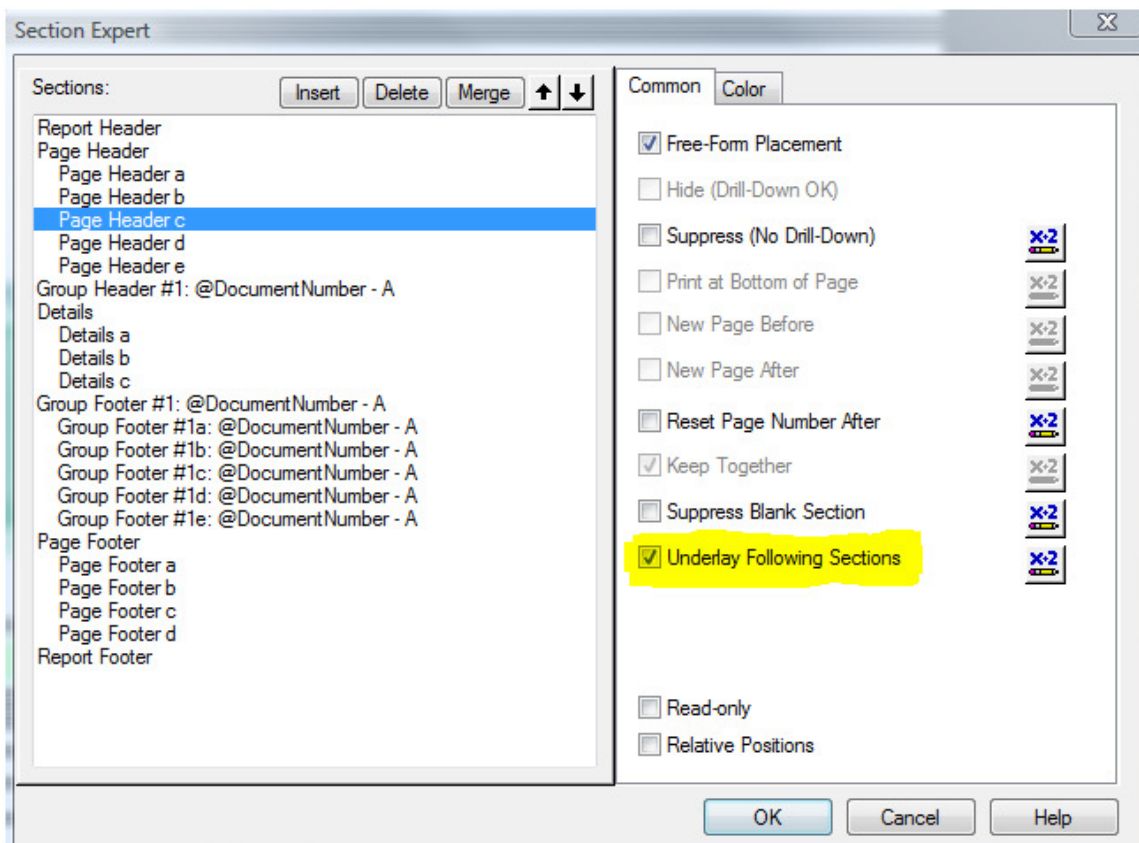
Section Expert

Sections:

Insert Delete Merge

Report Header
Page Header
Page Header a
Page Header b
Page Header c
Page Header d
Page Header e
Group Header #1: @DocumentNumber - A
Details
Details a
Details b
Details c
Group Footer #1: @DocumentNumber - A
Group Footer #1a: @DocumentNumber - A
Group Footer #1b: @DocumentNumber - A
Group Footer #1c: @DocumentNumber - A
Group Footer #1d: @DocumentNumber - A
Group Footer #1e: @DocumentNumber - A
Page Footer
Page Footer a
Page Footer b
Page Footer c
Page Footer d
Report Footer

Common Color

Free-Form Placement
Hide (Drill-Down OK)
Suppress (No Drill-Down) X-2
Print at Bottom of Page X-2
New Page Before X-2
New Page After X-2
Reset Page Number After X-2
Keep Together X-2
Suppress Blank Section X-2
Underlay Following Sections X-2

Read-only
Relative Positions

OK Cancel Help